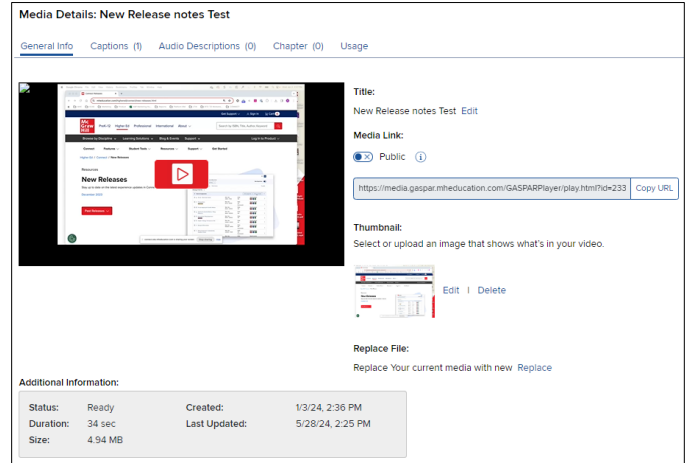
Media Details: New Release notes Test

General Info   Captions (1)   Audio Descriptions (0)   Chapter (0)   Usage

New Releases

Title:
New Release notes Test Edit

Media Link:
Public

https://media.gaspar.mheducation.com/GASPARPlayer/play.html?id=233   Copy URL

Thumbnail:
Select or upload an image that shows what's in your video.

Edit | Delete

Replace File:
Replace Your current media with new Replace

Additional Information:

| Status: | Ready | Created: | 1/3/24, 2:36 PM |
|---|---|---|---|
| Duration: | 34 sec | Last Updated: | 5/28/24, 2:25 PM |
| Size: | 4.94 MB | | |